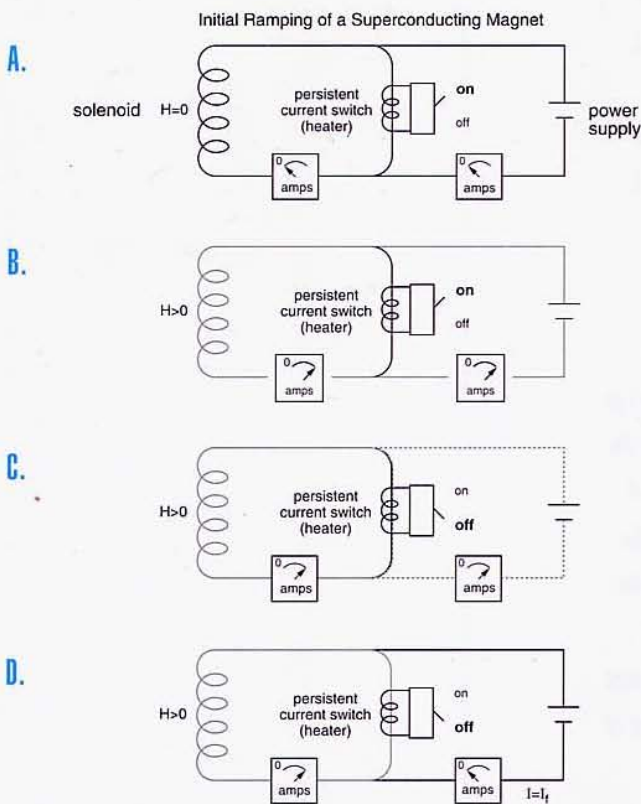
Initial Ramping of a Superconducting Magnet

A.

solenoid H=0

persistent current switch (heater)

on

off

power supply

0 amps

0 amps

B.

H>0

persistent current switch (heater)

on

off

0 amps

0 amps

C.

H>0

persistent current switch (heater)

on

off

0 amps

0 amps

D.

H>0

persistent current switch (heater)

on

off

0 amps

0 amps

$I=I_f$